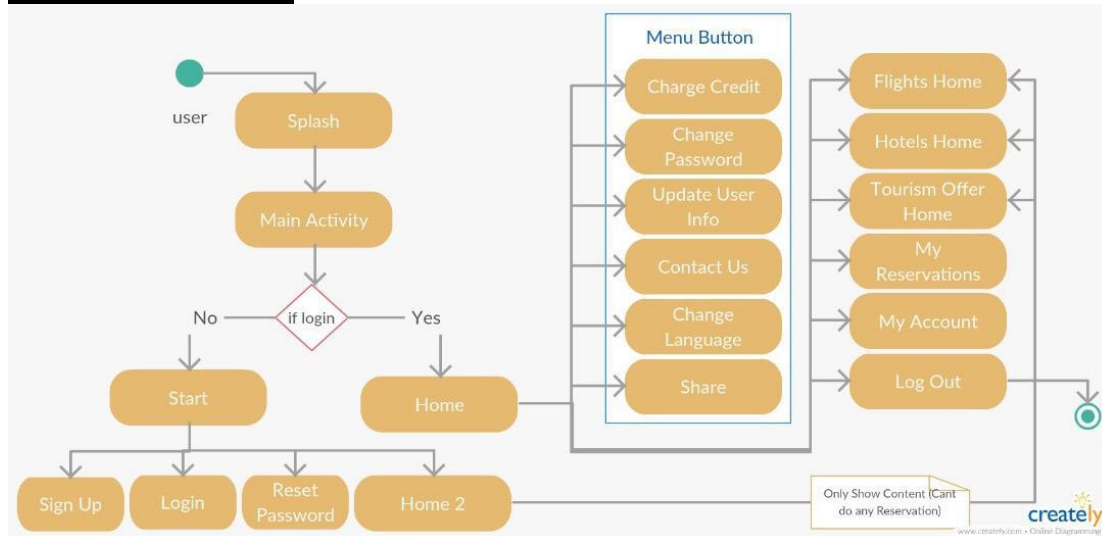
user

Splash

Main Activity

if login

No

Yes

Start

Home

Sign Up

Login

Reset Password

Home 2

Menu Button

Charge Credit

Change Password

Update User Info

Contact Us

Change Language

Share

Flights Home

Hotels Home

Tourism Offer Home

My Reservations

My Account

Log Out

Only Show Content (Cant do any Reservation)

creately

www.creately.com • Online Diagramming